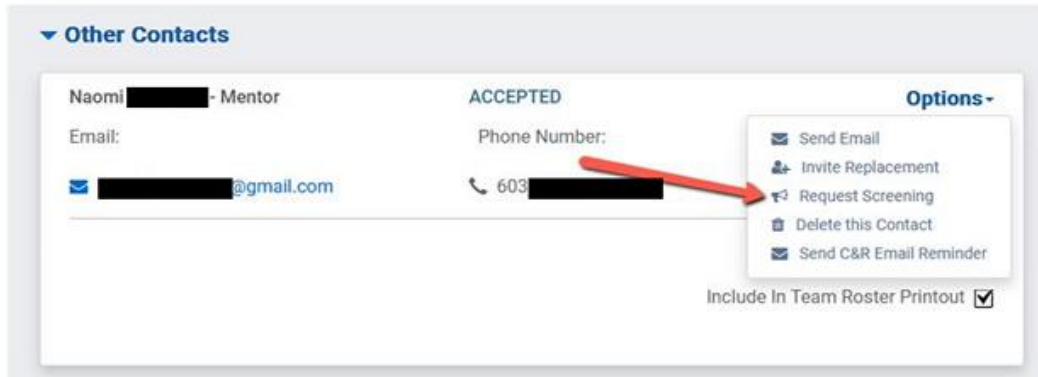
Other Contacts

Naomi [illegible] - Mentor

ACCEPTED

Options

Email:

Phone Number:

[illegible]@gmail.com

603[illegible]

Send Email
Invite Replacement
Request Screening
Delete this Contact
Send C&R Email Reminder

Include In Team Roster Printout